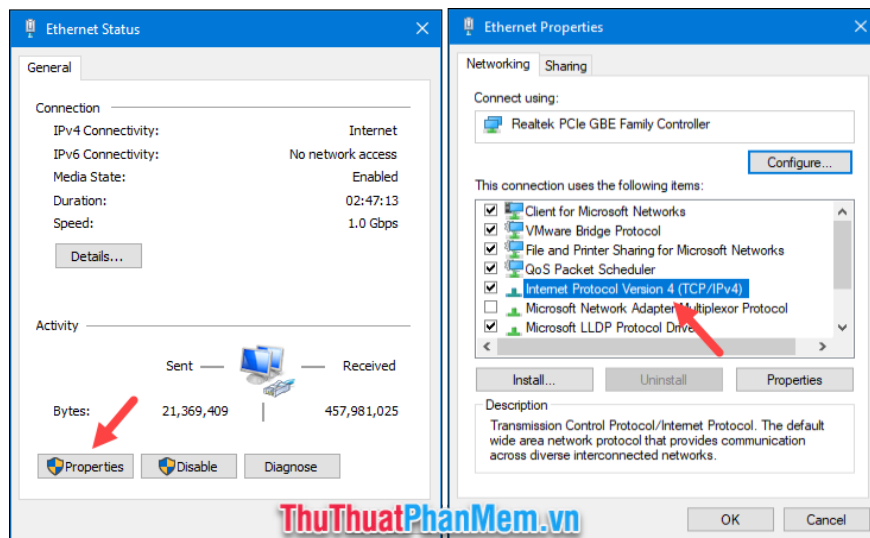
Ethernet Status

General

Connection

IPv4 Connectivity: Internet

IPv6 Connectivity: No network access

Media State: Enabled

Duration: 02:47:13

Speed: 1.0 Gbps

Details...

Activity

Sent — — Received

Bytes: 21,369,409 | 457,981,025

Properties Disable Diagnose

Ethernet Properties

Networking Sharing

Connect using:

Realtek PCIe GBE Family Controller

Configure...

This connection uses the following items:

Client for Microsoft Networks
VMware Bridge Protocol
File and Printer Sharing for Microsoft Networks
QoS Packet Scheduler
Internet Protocol Version 4 (TCP/IPv4)
Microsoft Network Adapter Multiplexor Protocol
Microsoft LLDP Protocol Drive

Install... Uninstall Properties

Description

Transmission Control Protocol/Internet Protocol. The default wide area network protocol that provides communication across diverse interconnected networks.

OK Cancel

ThuThuatPhanMem.vn